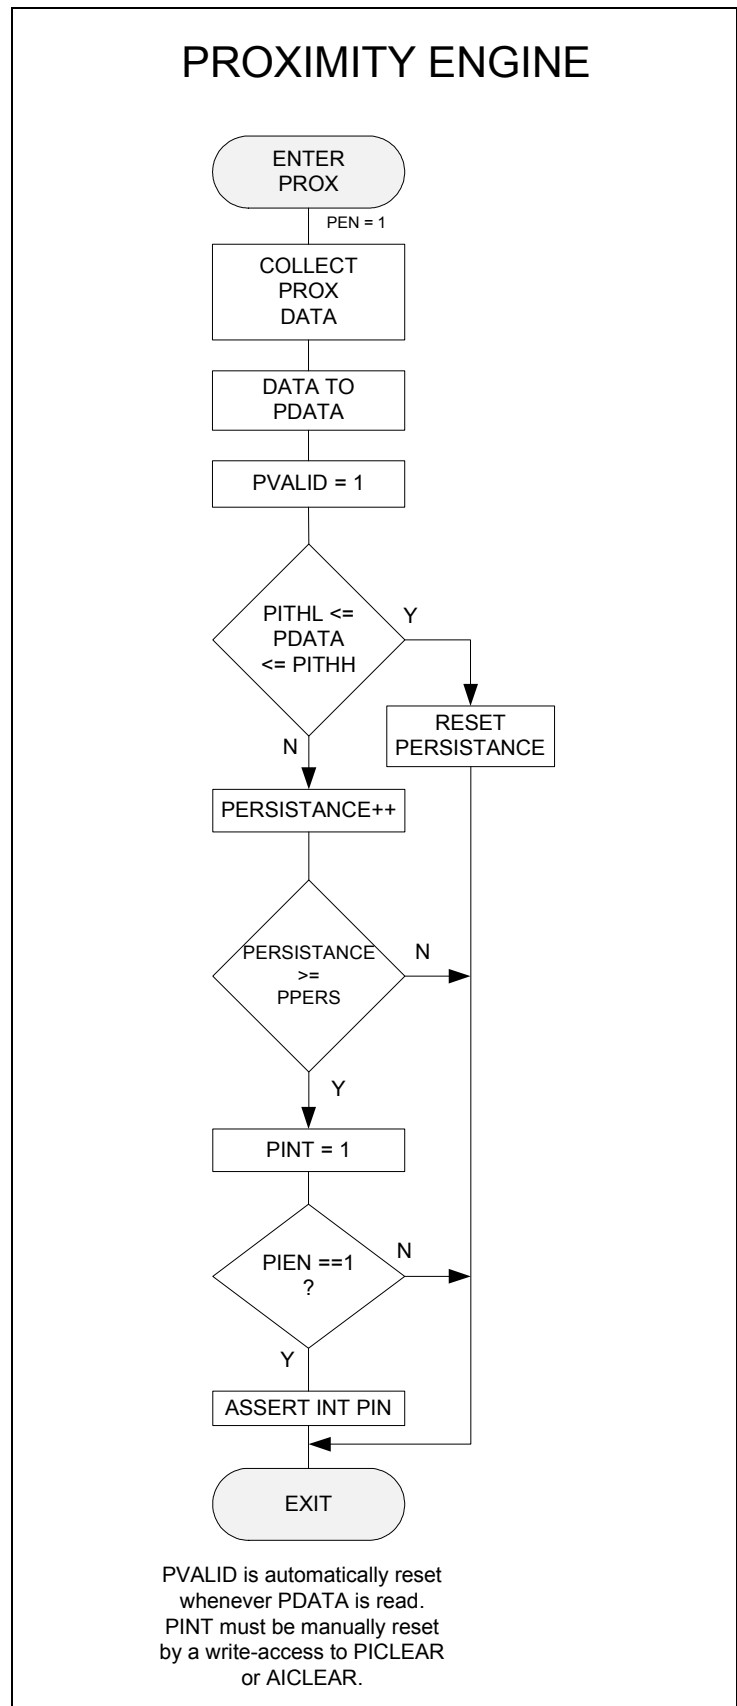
PROXIMITY ENGINE

ENTER PROX

PEN = 1

COLLECT PROX DATA

DATA TO PDATA

PVALID = 1

PITHL <= PDATA <= PITHH

Y

RESET PERSISTANCE

N

PERSISTANCE++

PERSISTANCE >= PPERS

N

Y

PINT = 1

PIEN ==1 ?

N

Y

ASSERT INT PIN

EXIT

PVALID is automatically reset whenever PDATA is read. PINT must be manually reset by a write-access to PICLEAR or AICLEAR.